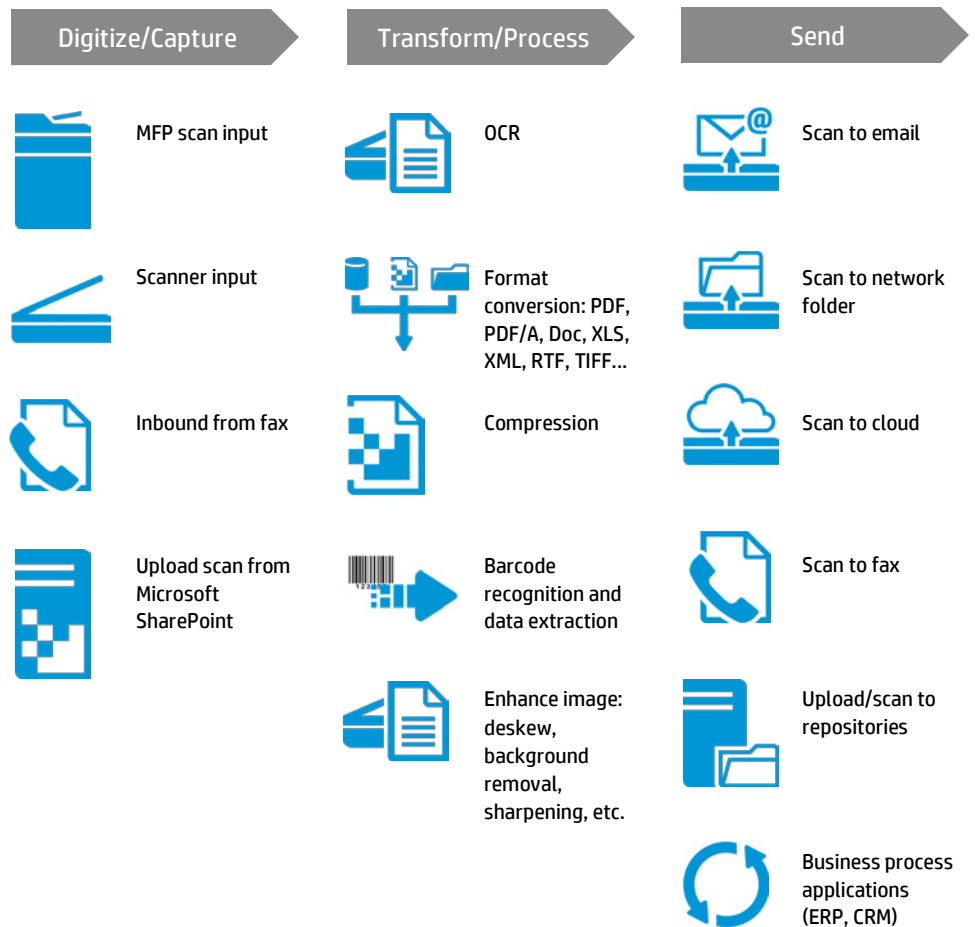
Digitize/Capture

MFP scan input

Scanner input

Inbound from fax

Upload scan from Microsoft SharePoint

Transform/Process

OCR

Format conversion: PDF, PDF/A, Doc, XLS, XML, RTF, TIFF…

Compression

Barcode recognition and data extraction

Enhance image: deskew, background removal, sharpening, etc.

Send

Scan to email

Scan to network folder

Scan to cloud

Scan to fax

Upload/scan to repositories

Business process applications (ERP, CRM)